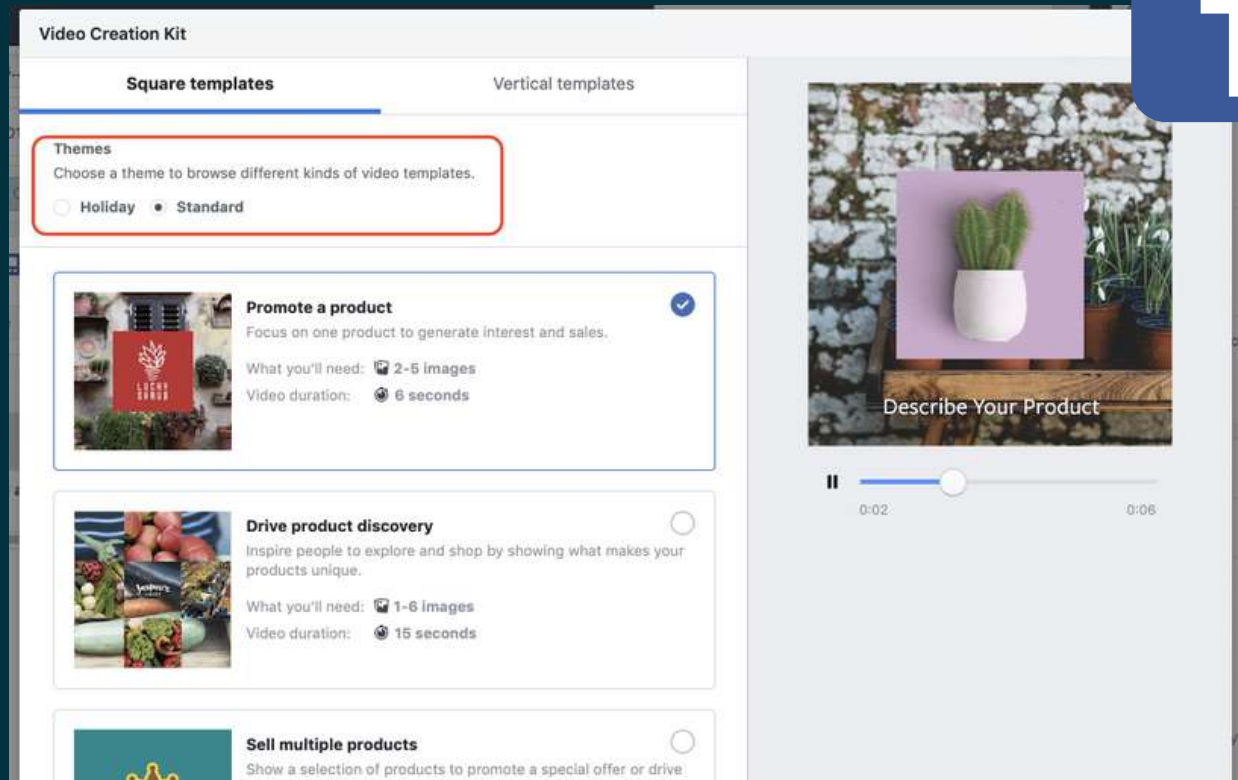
Video Creation Kit

Square templates

Vertical templates

Themes
Choose a theme to browse different kinds of video templates.
Holiday Standard

LUCKY CACTUS

Promote a product
Focus on one product to generate interest and sales.
What you'll need: 2-5 images
Video duration: 6 seconds

Describe Your Product

0:02 0:06

Jasper's

Drive product discovery
Inspire people to explore and shop by showing what makes your products unique.
What you'll need: 1-6 images
Video duration: 15 seconds

Sell multiple products
Show a selection of products to promote a special offer or drive